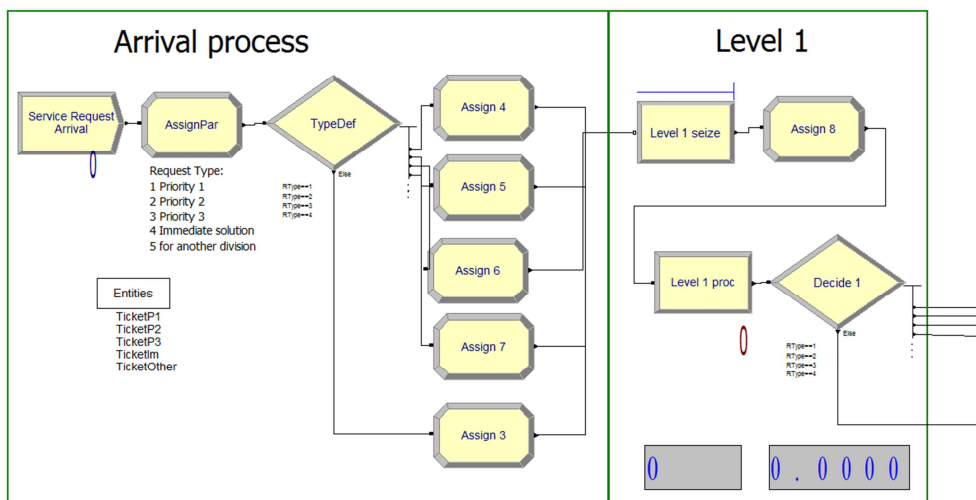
Arrival process

Level 1

Service Request Arrival

AssignPar

TypeDef

RType==1
RType==2
RType==3
RType==4

Else

Request Type:
1 Priority 1
2 Priority 2
3 Priority 3
4 Immediate solution
5 for another division

Entities

TicketP1
TicketP2
TicketP3
TicketIm
TicketOther

Assign 4

Assign 5

Assign 6

Assign 7

Assign 3

Level 1 seize

Assign 8

Level 1 proc

Decide 1

RType==1
RType==2
RType==3
RType==4

Else

0

0 . 0 0 0 0